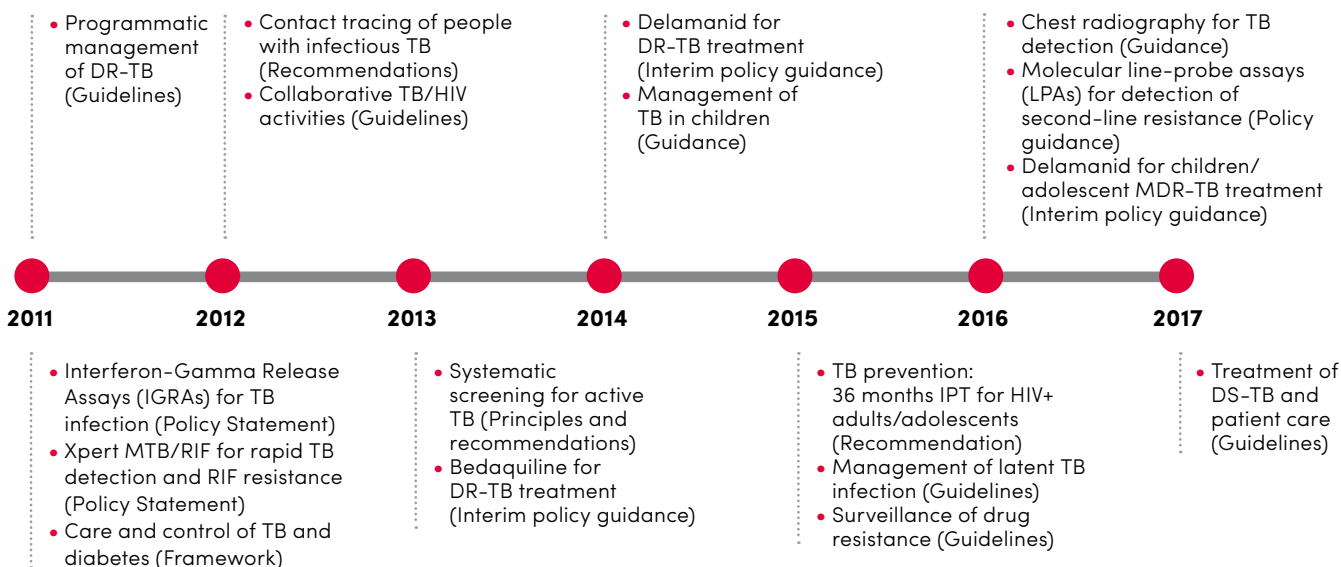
• Programmatic management of DR-TB (Guidelines)

• Contact tracing of people with infectious TB (Recommendations)
• Collaborative TB/HIV activities (Guidelines)

• Delamanid for DR-TB treatment (Interim policy guidance)
• Management of TB in children (Guidance)

• Chest radiography for TB detection (Guidance)
• Molecular line-probe assays (LPAs) for detection of second-line resistance (Policy guidance)
• Delamanid for children/ adolescent MDR-TB treatment (Interim policy guidance)

2011

2012

2013

2014

2015

2016

2017

• Interferon-Gamma Release Assays (IGRAs) for TB infection (Policy Statement)
• Xpert MTB/RIF for rapid TB detection and RIF resistance (Policy Statement)
• Care and control of TB and diabetes (Framework)

• Systematic screening for active TB (Principles and recommendations)
• Bedaquiline for DR-TB treatment (Interim policy guidance)

• TB prevention: 36 months IPT for HIV+ adults/adolescents (Recommendation)
• Management of latent TB infection (Guidelines)
• Surveillance of drug resistance (Guidelines)

• Treatment of DS-TB and patient care (Guidelines)